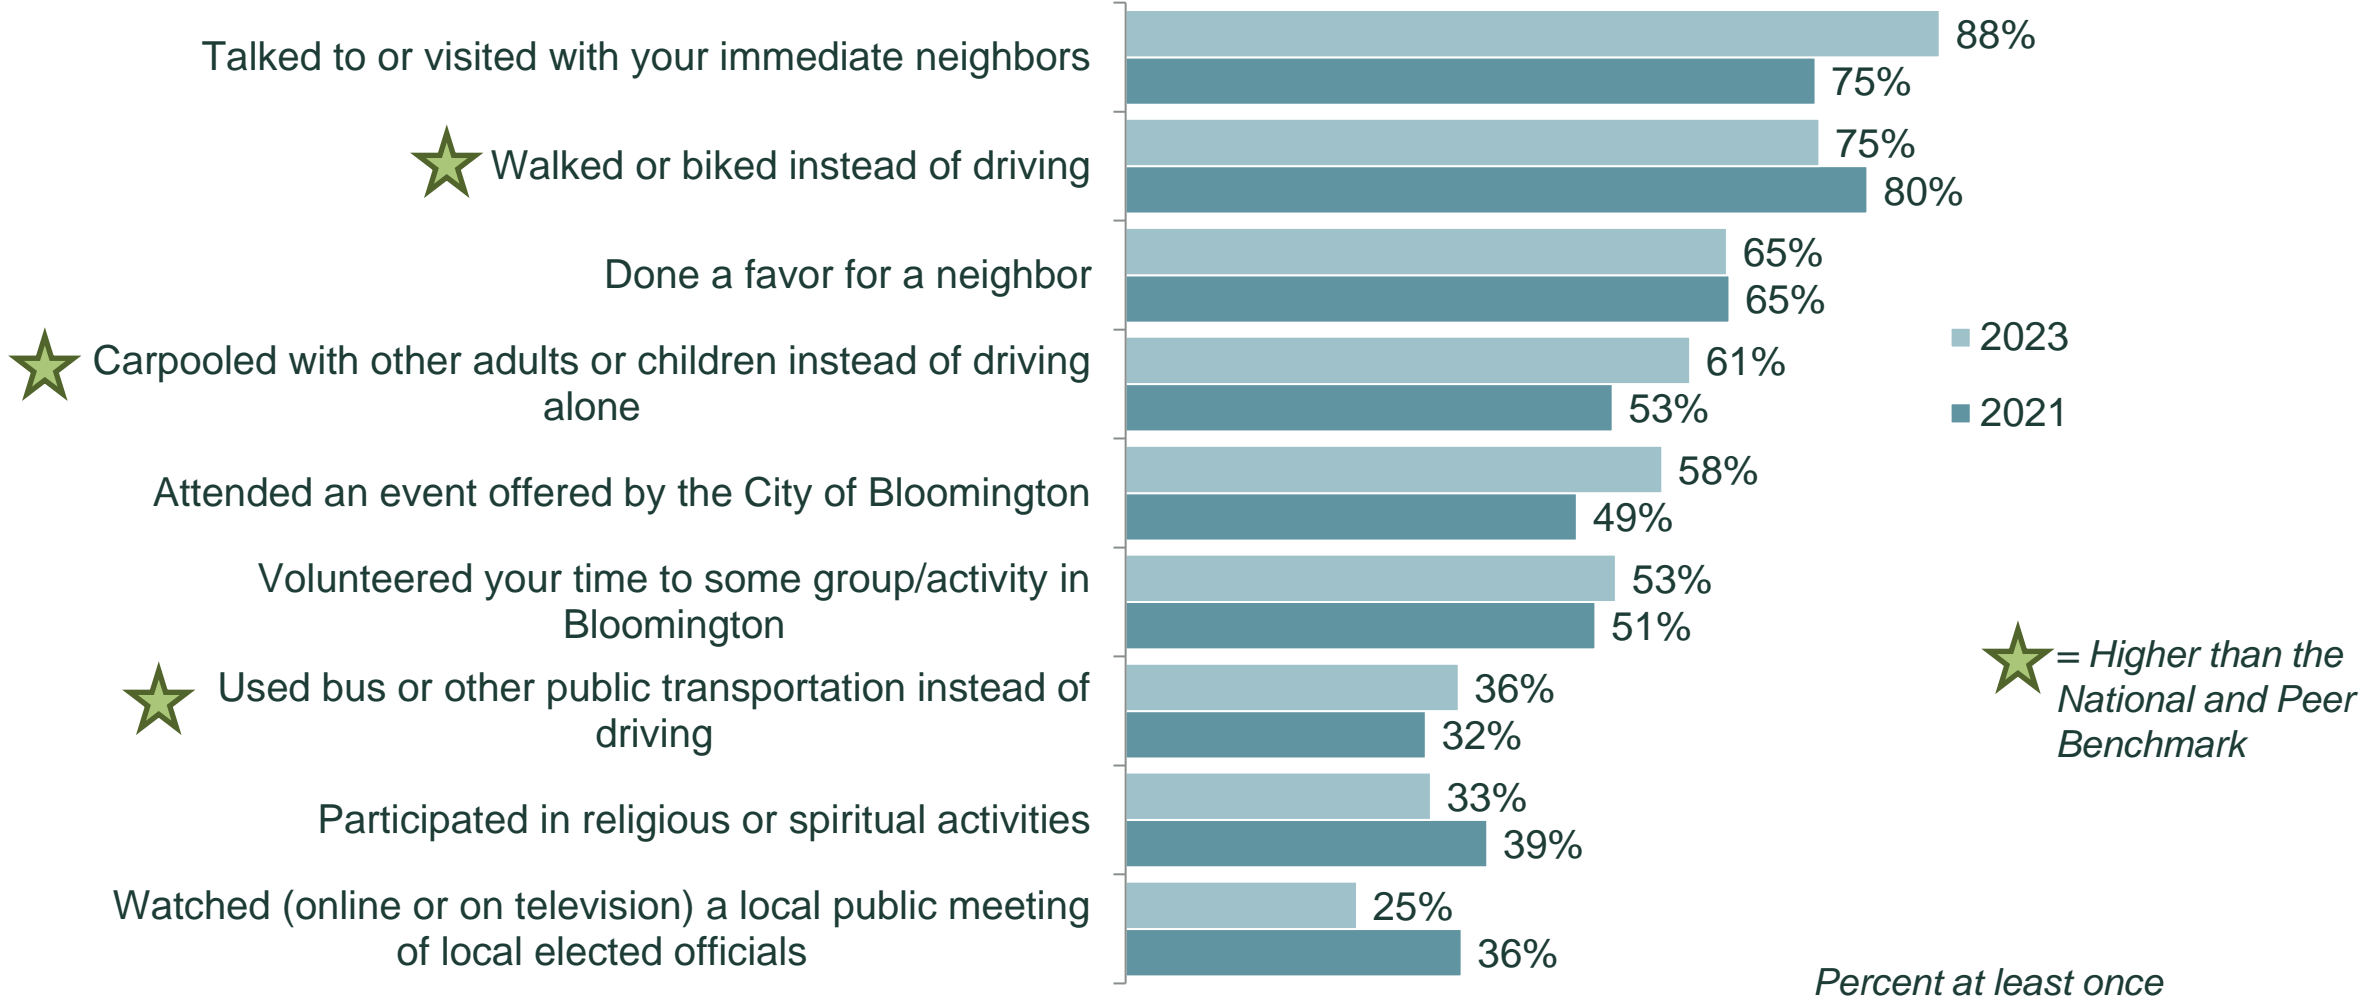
Talked to or visited with your immediate neighbors
88%
75%

Walked or biked instead of driving
75%
80%

Done a favor for a neighbor
65%
65%

Carpooled with other adults or children instead of driving alone
61%
53%

Attended an event offered by the City of Bloomington
58%
49%

Volunteered your time to some group/activity in Bloomington
53%
51%

Used bus or other public transportation instead of driving
36%
32%

Participated in religious or spiritual activities
33%
39%

Watched (online or on television) a local public meeting of local elected officials
25%
36%

2023
2021

= Higher than the National and Peer Benchmark

Percent at least once